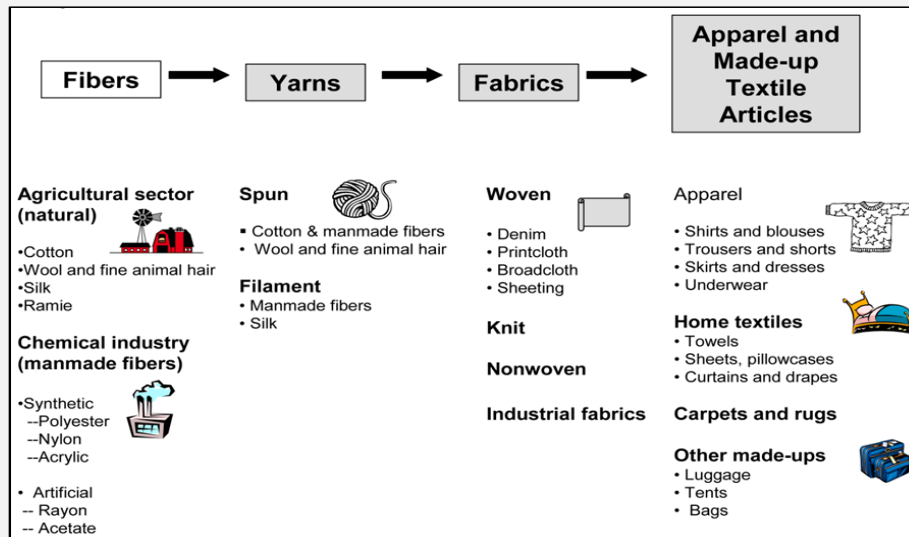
Fibers

Yarns

Fabrics

Apparel and Made-up Textile Articles

Agricultural sector (natural)

•Cotton
•Wool and fine animal hair
•Silk
•Ramie

Chemical industry (manmade fibers)

•Synthetic
--Polyester
--Nylon
--Acrylic

• Artificial
-- Rayon
-- Acetate

Spun

▪ Cotton & manmade fibers
• Wool and fine animal hair

Filament
• Manmade fibers
• Silk

Woven

• Denim
• Printcloth
• Broadcloth
• Sheeting

Knit

Nonwoven

Industrial fabrics

Apparel

• Shirts and blouses
• Trousers and shorts
• Skirts and dresses
• Underwear

Home textiles
• Towels
• Sheets, pillowcases
• Curtains and drapes

Carpets and rugs

Other made-ups
• Luggage
• Tents
• Bags